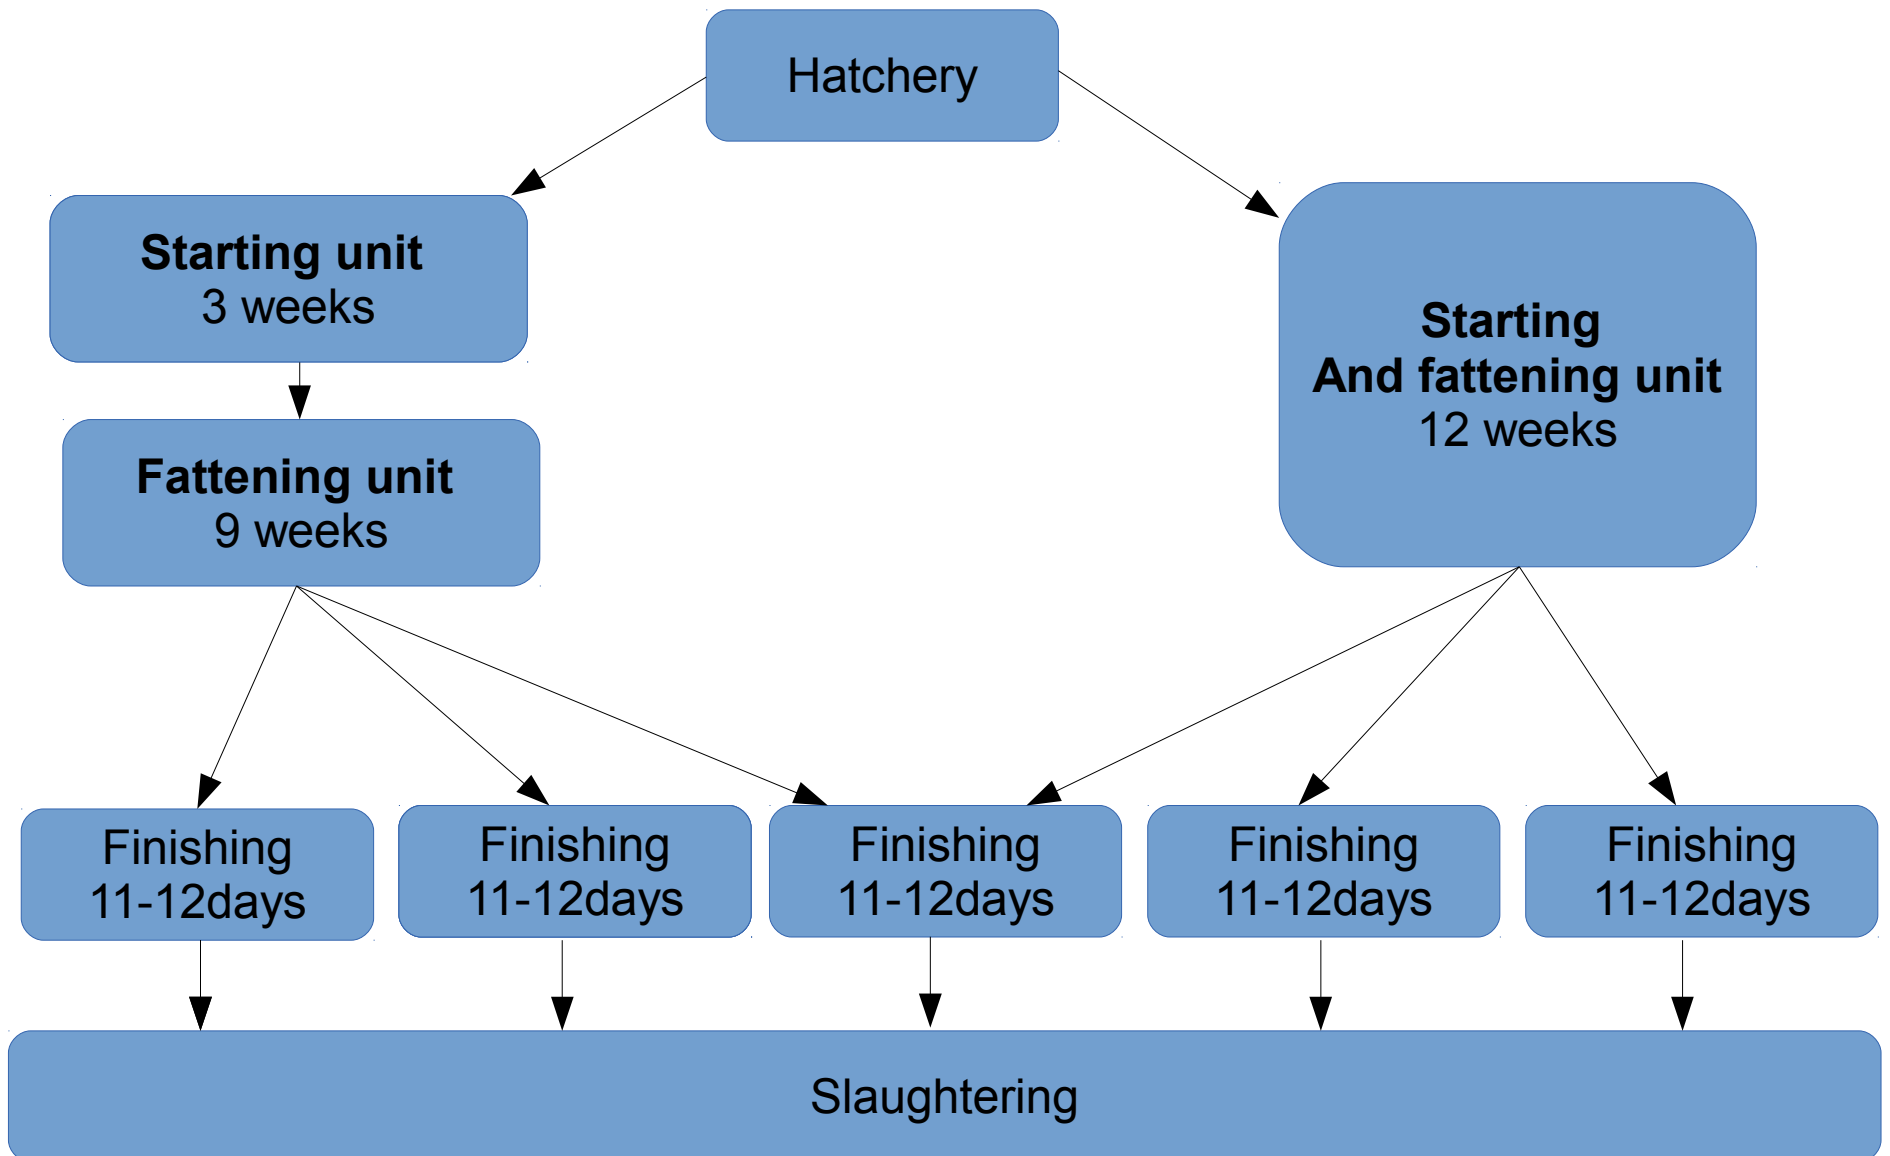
Hatchery

**Starting unit**
3 weeks

**Fattening unit**
9 weeks

**Starting And fattening unit**
12 weeks

Finishing
11-12days

Finishing
11-12days

Finishing
11-12days

Finishing
11-12days

Finishing
11-12days

Slaughtering